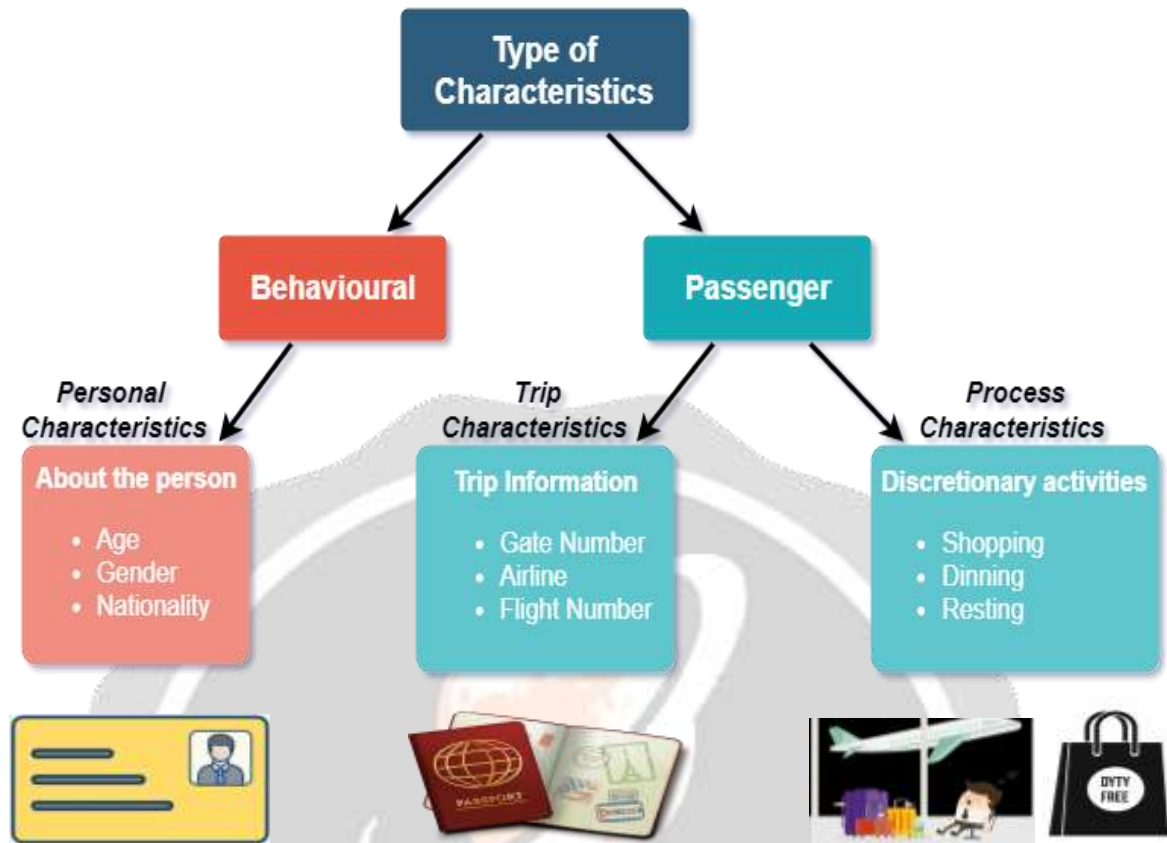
Type of Characteristics

Behavioural

Passenger

Personal Characteristics

About the person

- Age
- Gender
- Nationality

Trip Characteristics

Trip Information

- Gate Number
- Airline
- Flight Number

Process Characteristics

Discretionary activities

- Shopping
- Dinning
- Resting

PASSPORT

DUTY FREE